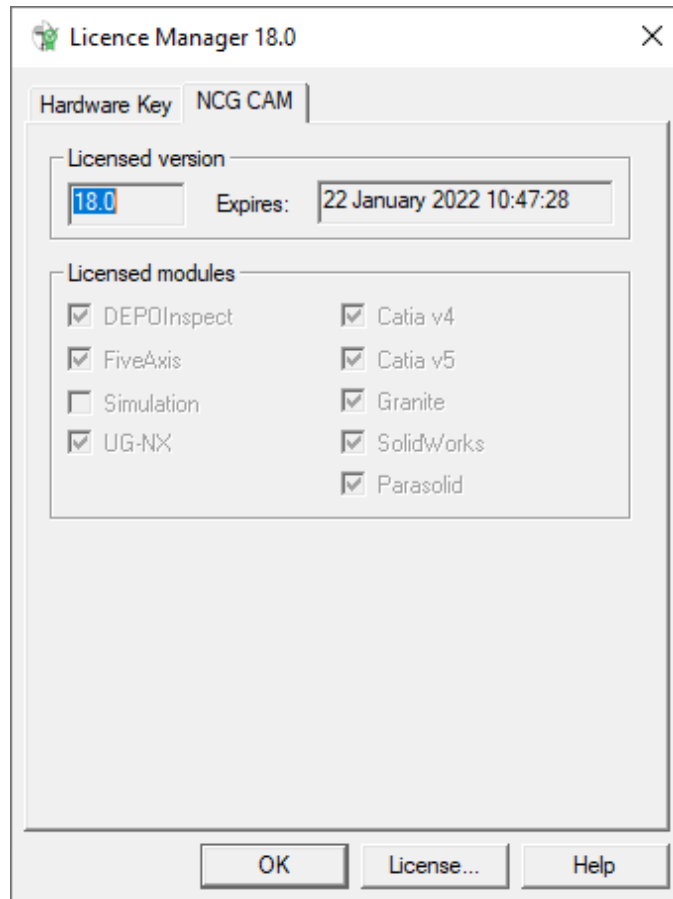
Licence Manager 18.0

Hardware Key NCG CAM

Licensed version
18.0 Expires: 22 January 2022 10:47:28

Licensed modules
DEPOInspect
FiveAxis
Simulation
UG-NX
Catia v4
Catia v5
Granite
SolidWorks
Parasolid

OK License... Help